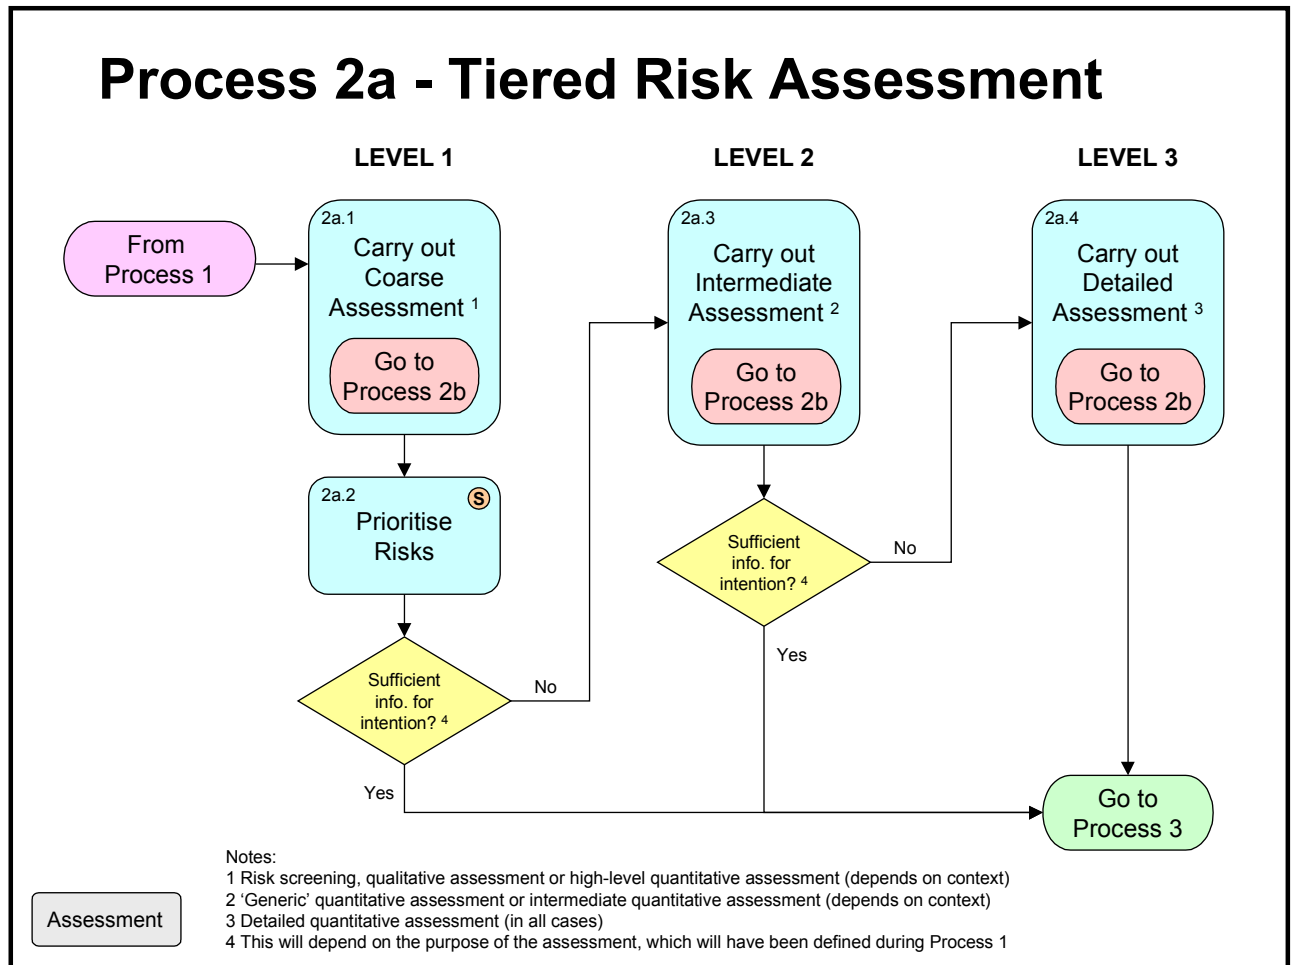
Process 2a - Tiered Risk Assessment

LEVEL 1

LEVEL 2

LEVEL 3

From Process 1

2a.1
Carry out Coarse Assessment $^1$
Go to Process 2b

2a.2
S
Prioritise Risks

Sufficient info. for intention? $^4$

No

Yes

2a.3
Carry out Intermediate Assessment $^2$
Go to Process 2b

Sufficient info. for intention? $^4$

No

Yes

2a.4
Carry out Detailed Assessment $^3$
Go to Process 2b

Go to Process 3

Notes:
1 Risk screening, qualitative assessment or high-level quantitative assessment (depends on context)
2 'Generic' quantitative assessment or intermediate quantitative assessment (depends on context)
3 Detailed quantitative assessment (in all cases)
4 This will depend on the purpose of the assessment, which will have been defined during Process 1

Assessment